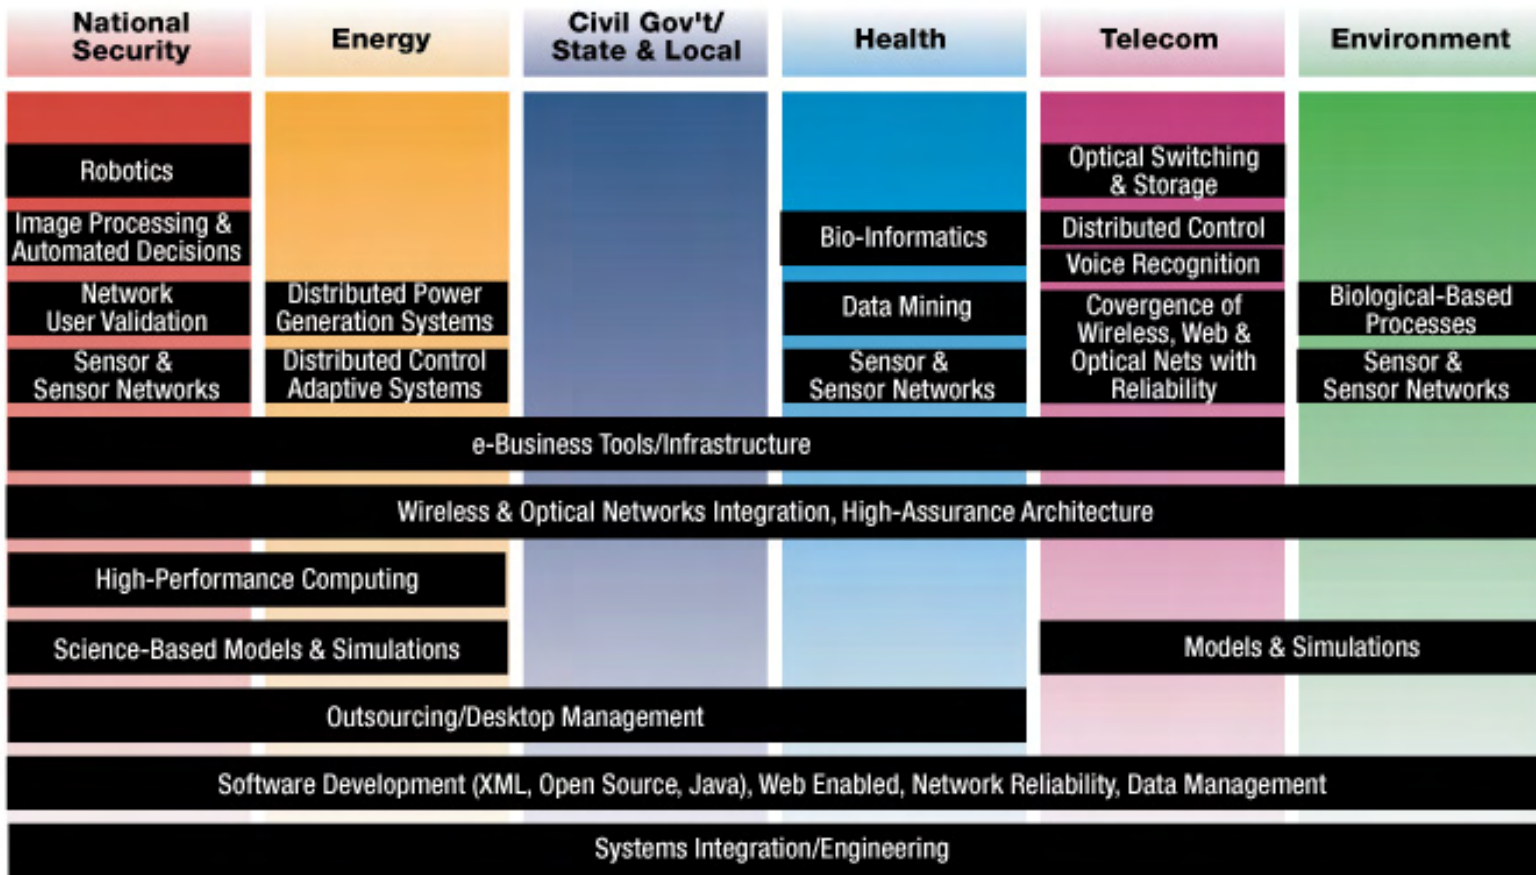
National Security

Energy

Civil Gov't/ State & Local

Health

Telecom

Environment

Robotics

Image Processing & Automated Decisions

Network User Validation

Sensor & Sensor Networks

Distributed Power Generation Systems

Distributed Control Adaptive Systems

Bio-Informatics

Data Mining

Sensor & Sensor Networks

Optical Switching & Storage

Distributed Control

Voice Recognition

Covergence of Wireless, Web & Optical Nets with Reliability

Biological-Based Processes

Sensor & Sensor Networks

e-Business Tools/Infrastructure

Wireless & Optical Networks Integration, High-Assurance Architecture

High-Performance Computing

Science-Based Models & Simulations

Models & Simulations

Outsourcing/Desktop Management

Software Development (XML, Open Source, Java), Web Enabled, Network Reliability, Data Management

Systems Integration/Engineering